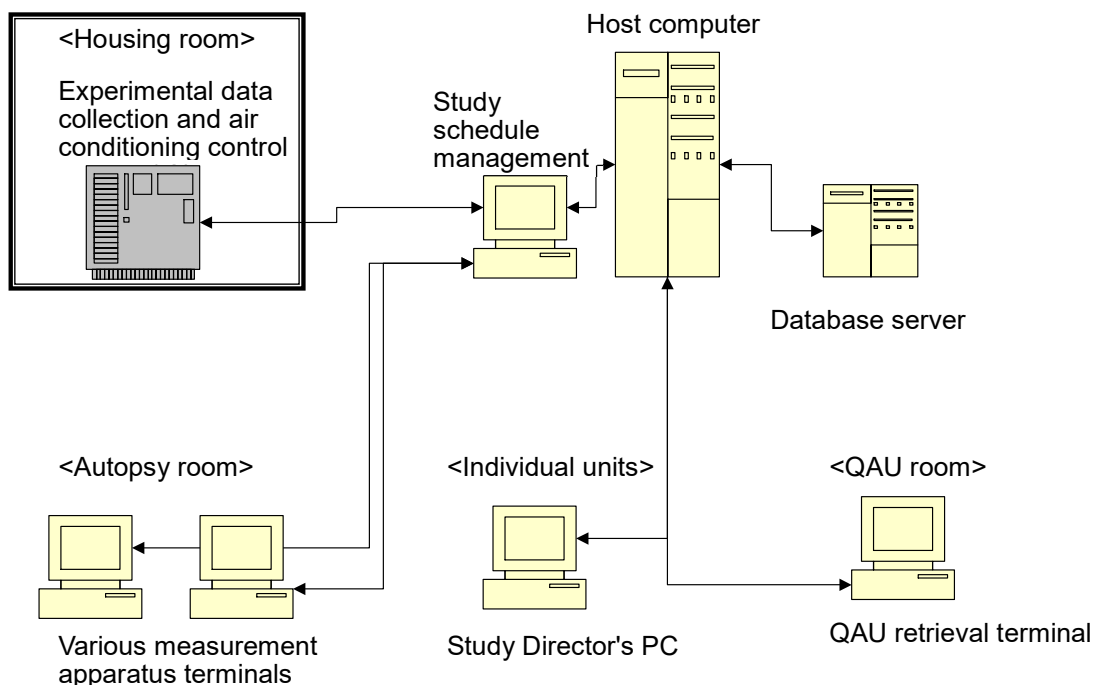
<Housing room>

Experimental data collection and air conditioning control

Host computer

Study schedule management

Database server

<Autopsy room>

<Individual units>

<QAU room>

Various measurement apparatus terminals

Study Director's PC

QAU retrieval terminal